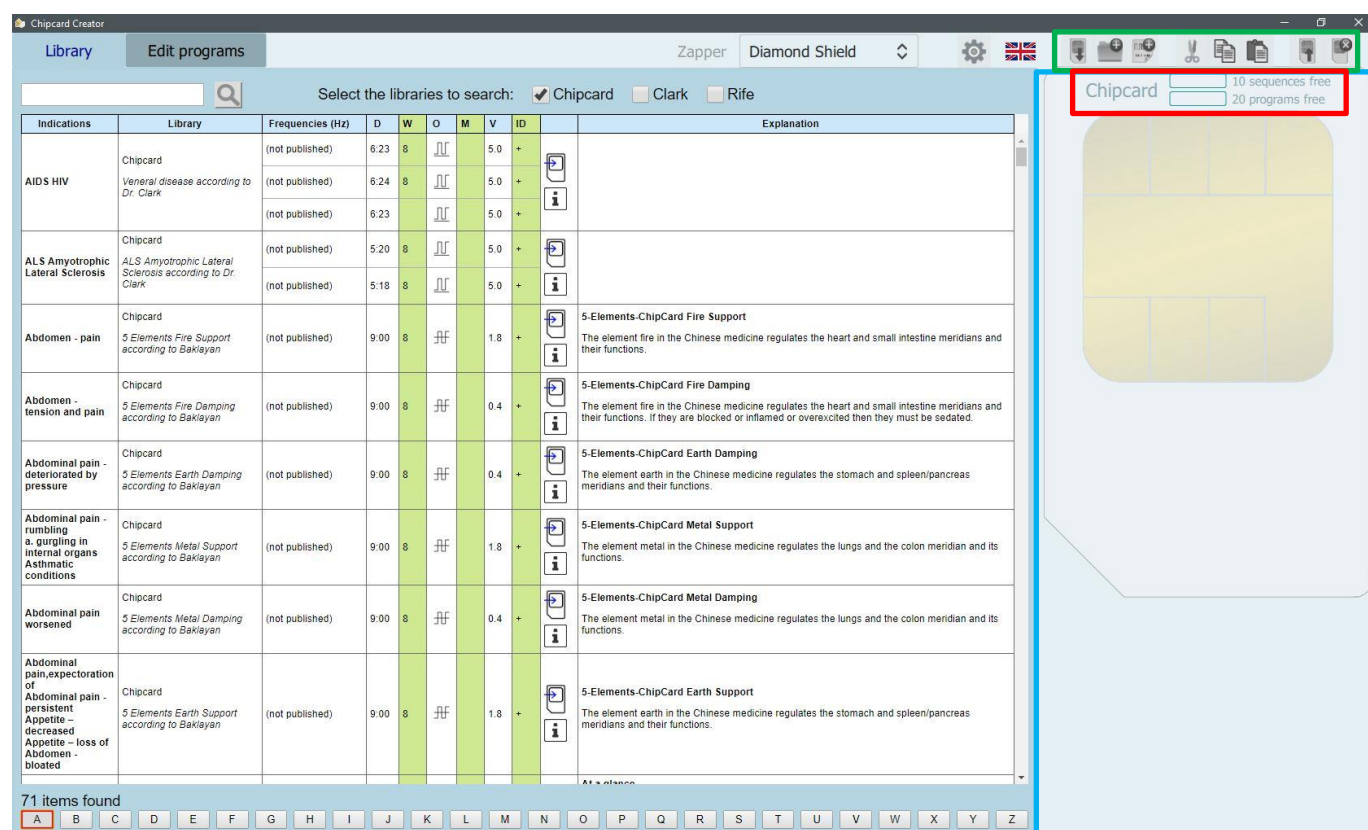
Chipcard Creator

Library | Edit programs | Zapper | Diamond Shield

Chipcard 10 sequences free 20 programs free

Select the libraries to search: Chipcard Clark Rife

| Indications | Library | Frequencies (Hz) | D | W | O | M | V | ID | | Explanation |
|---|---|---|---|---|---|---|---|---|---|---|
| AIDS HIV | Chipcard Veneral disease according to Dr. Clark | (not published) | 6:23 | 8 | | | 5.0 | + | | |
| | | (not published) | 6:24 | 8 | | | 5.0 | + | | |
| | | (not published) | 6:23 | | | | 5.0 | + | | |
| ALS Amyotrophic Lateral Sclerosis | Chipcard ALS Amyotrophic Lateral Sclerosis according to Dr. Clark | (not published) | 5:20 | 8 | | | 5.0 | + | | |
| | | (not published) | 5:18 | 8 | | | 5.0 | + | | |
| Abdomen - pain | Chipcard 5 Elements Fire Support according to Baklayan | (not published) | 9:00 | 8 | | | 1.8 | + | | 5-Elements-ChipCard Fire Support The element fire in the Chinese medicine regulates the heart and small intestine meridians and their functions. |
| Abdomen - tension and pain | Chipcard 5 Elements Fire Damping according to Baklayan | (not published) | 9:00 | 8 | | | 0.4 | + | | 5-Elements-ChipCard Fire Damping The element fire in the Chinese medicine regulates the heart and small intestine meridians and their functions. If they are blocked or inflamed or overexcited then they must be sedated. |
| Abdominal pain - deteriorated by pressure | Chipcard 5 Elements Earth Damping according to Baklayan | (not published) | 9:00 | 8 | | | 0.4 | + | | 5-Elements-ChipCard Earth Damping The element earth in the Chinese medicine regulates the stomach and spleen/pancreas meridians and their functions. |
| Abdominal pain - rumbling a. gurgling in internal organs Asthmatic conditions | Chipcard 5 Elements Metal Support according to Baklayan | (not published) | 9:00 | 8 | | | 1.8 | + | | 5-Elements-ChipCard Metal Support The element metal in the Chinese medicine regulates the lungs and the colon meridian and its functions. |
| Abdominal pain worsened | Chipcard 5 Elements Metal Damping according to Baklayan | (not published) | 9:00 | 8 | | | 0.4 | + | | 5-Elements-ChipCard Metal Damping The element metal in the Chinese medicine regulates the lungs and the colon meridian and its functions. |
| Abdominal pain,expectoration of Abdominal pain - persistent Appetite – decreased Appetite – loss of Abdomen - bloated | Chipcard 5 Elements Earth Support according to Baklayan | (not published) | 9:00 | 8 | | | 1.8 | + | | 5-Elements-ChipCard Earth Support The element earth in the Chinese medicine regulates the stomach and spleen/pancreas meridians and their functions. |
| | | | | | | | | | | At a glance |

71 items found

A B C D E F G H I J K L M N O P Q R S T U V W X Y Z